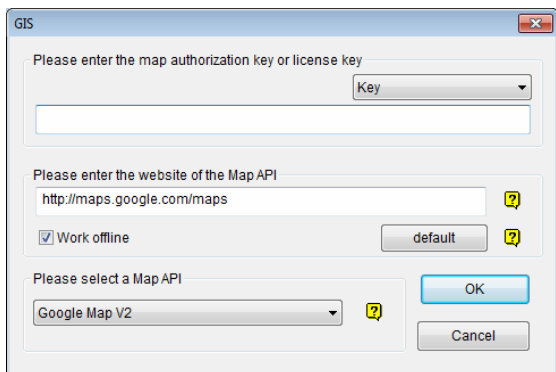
GIS

Please enter the map authorization key or license key

Key

Please enter the website of the Map API

http://maps.google.com/maps

Work offline

default

Please select a Map API

Google Map V2

OK

Cancel